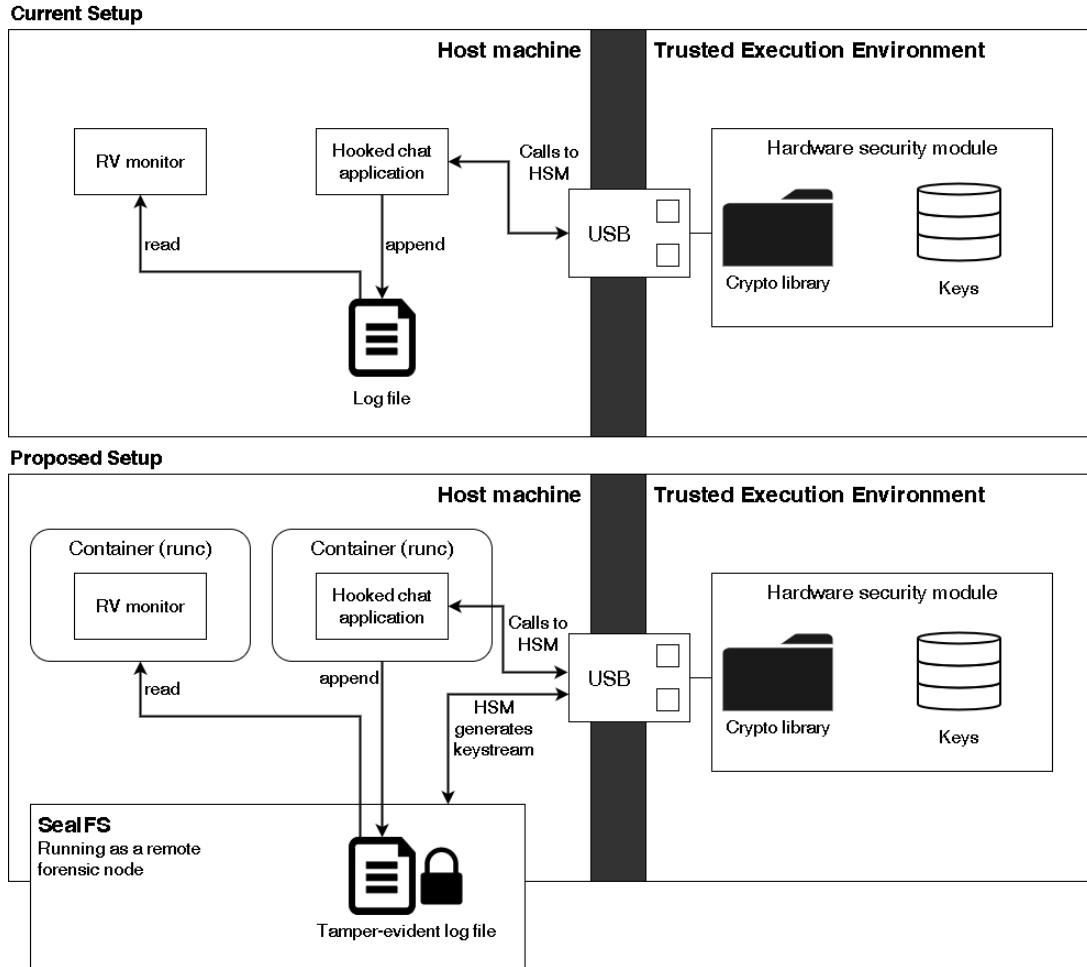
Current Setup

Host machine

Trusted Execution Environment

RV monitor

Hooked chat application

Calls to HSM

Hardware security module

read

append

USB

Crypto library

Keys

Log file

Proposed Setup

Host machine

Trusted Execution Environment

Container (runc)

Container (runc)

RV monitor

Hooked chat application

Calls to HSM

Hardware security module

read

append

USB

HSM generates keystream

Crypto library

Keys

SealFS
Running as a remote forensic node

Tamper-evident log file